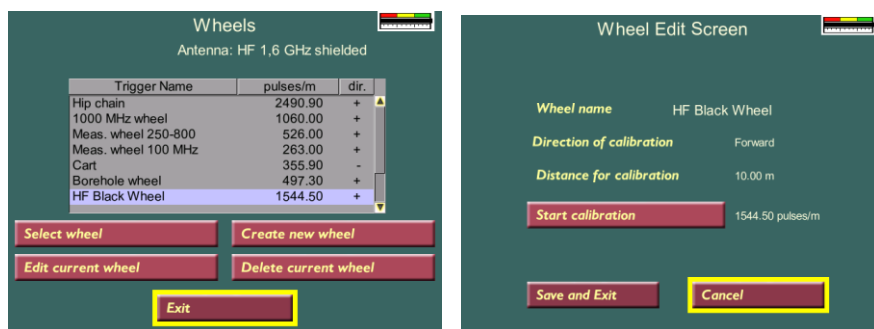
Wheels

Antenna: HF 1,6 GHz shielded

| Trigger Name | pulses/m | dir. |
|---|---|---|
| Hip chain | 2490.90 | + |
| 1000 MHz wheel | 1060.00 | + |
| Meas. wheel 250-800 | 526.00 | + |
| Meas. wheel 100 MHz | 263.00 | + |
| Cart | 355.90 | - |
| Borehole wheel | 497.30 | + |
| HF Black Wheel | 1544.50 | + |

Select wheel

Create new wheel

Edit current wheel

Delete current wheel

Exit

Wheel Edit Screen

Wheel name HF Black Wheel

Direction of calibration Forward

Distance for calibration 10.00 m

Start calibration 1544.50 pulses/m

Save and Exit

Cancel